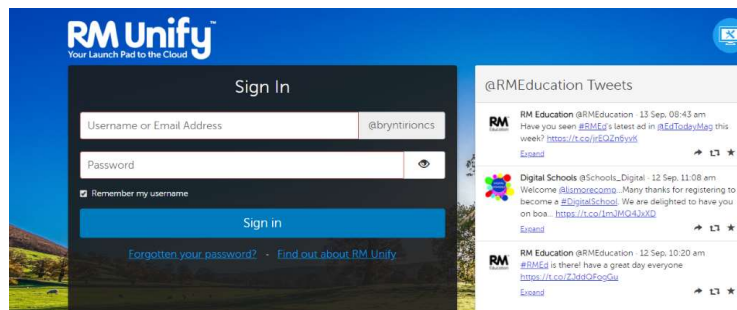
RM Unify™
Your Launch Pad to the Cloud

Sign In

Username or Email Address
@bryntirioncs

Password

Remember my username

Sign in

Forgotten your password? · Find out about RM Unify

@RMEducation Tweets

RM Education
RM Education @RMEducation · 13 Sep, 08:43 am
Have you seen #RMEd's latest ad in @EdTodayMag this week? https://t.co/jrEQZn6yvK
Expand

Digital Schools @Schools_Digital · 12 Sep, 11:08 am
Welcome @lismorecomp...Many thanks for registering to become a #DigitalSchool. We are delighted to have you on boa... https://t.co/1mJMQ4JxXD
Expand

RM Education
RM Education @RMEducation · 12 Sep, 10:20 am
#RMEd is there! Have a great day everyone https://t.co/ZJddQFogGu
Expand